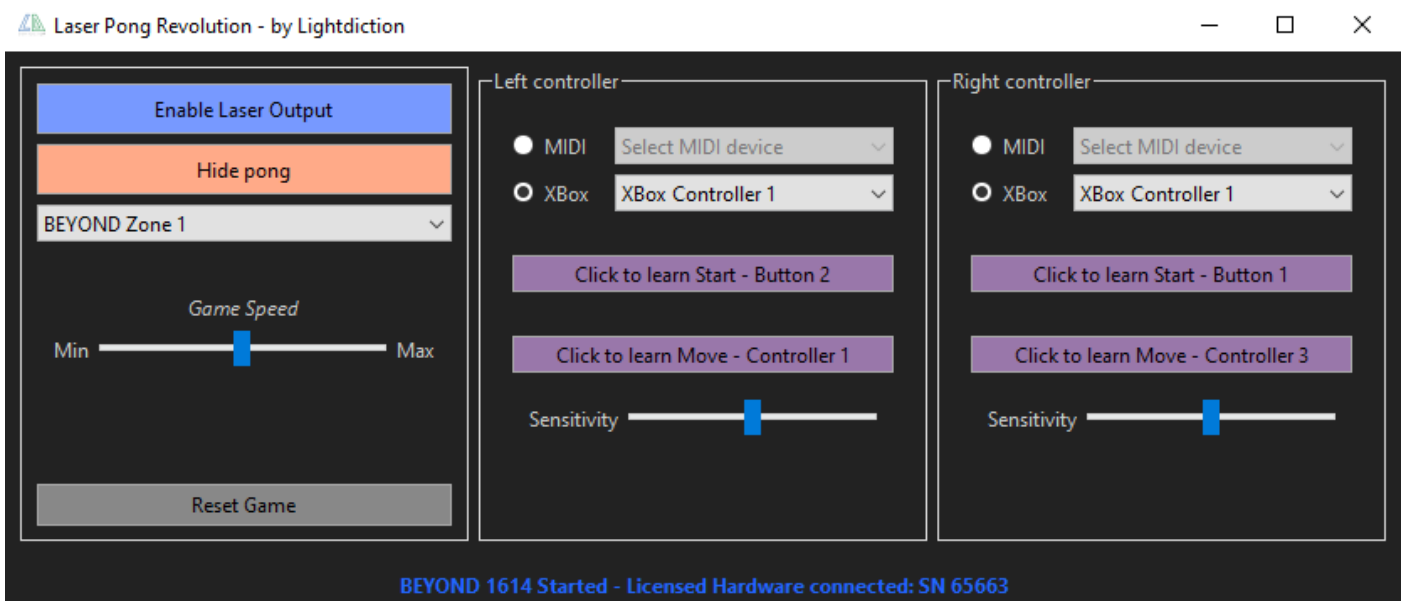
Laser Pong Revolution - by Lightdiction

Enable Laser Output

Hide pong

BEYOND Zone 1

Game Speed

Min Max

Reset Game

Left controller

MIDI Select MIDI device

XBox XBox Controller 1

Click to learn Start - Button 2

Click to learn Move - Controller 1

Sensitivity

Right controller

MIDI Select MIDI device

XBox XBox Controller 1

Click to learn Start - Button 1

Click to learn Move - Controller 3

Sensitivity

BEYOND 1614 Started - Licensed Hardware connected: SN 65663